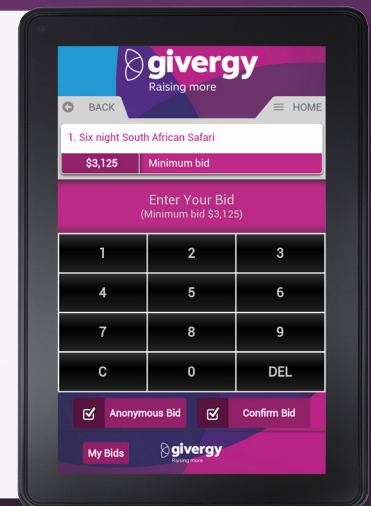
givergy
Raising more

BACK

HOME

1. Six night South African Safari

$3,125

Minimum bid

Enter Your Bid
(Minimum bid $3,125)

| 1 | 2 | 3 |
|---|---|---|
| 4 | 5 | 6 |
| 7 | 8 | 9 |
| C | 0 | DEL |

Anonymous Bid

Confirm Bid

My Bids

givergy
Raising more